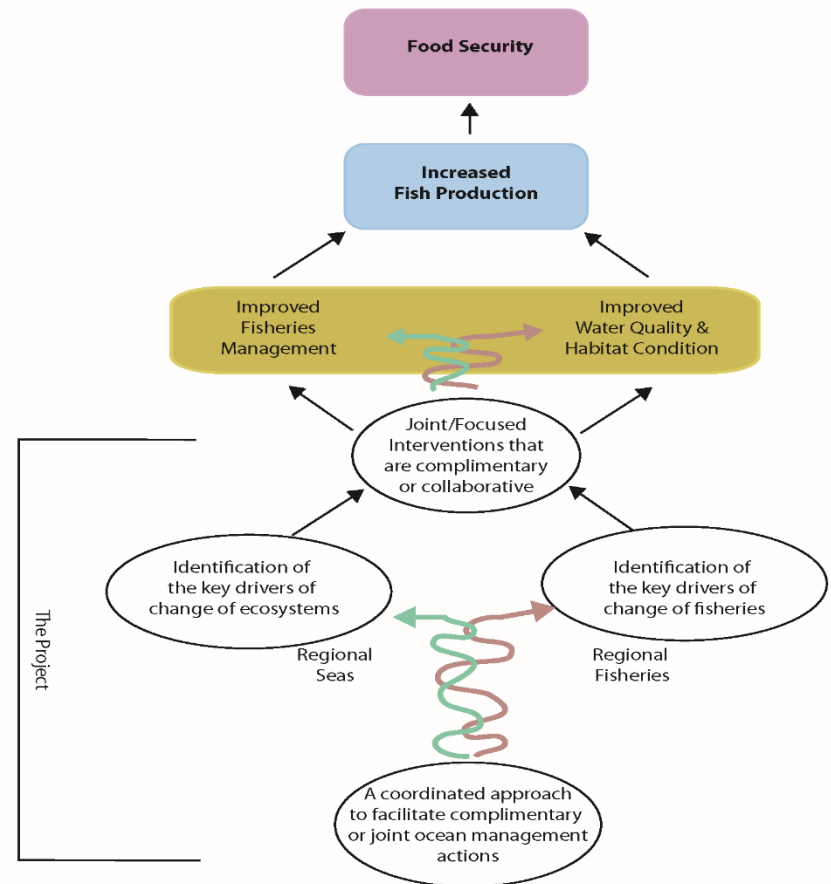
Food Security

Increased Fish Production

Improved Fisheries Management

Improved Water Quality & Habitat Condition

Joint/Focused Interventions that are complimentary or collaborative

Identification of the key drivers of change of ecosystems

Identification of the key drivers of change of fisheries

Regional Seas

Regional Fisheries

A coordinated approach to facilitate complimentary or joint ocean management actions

The Project